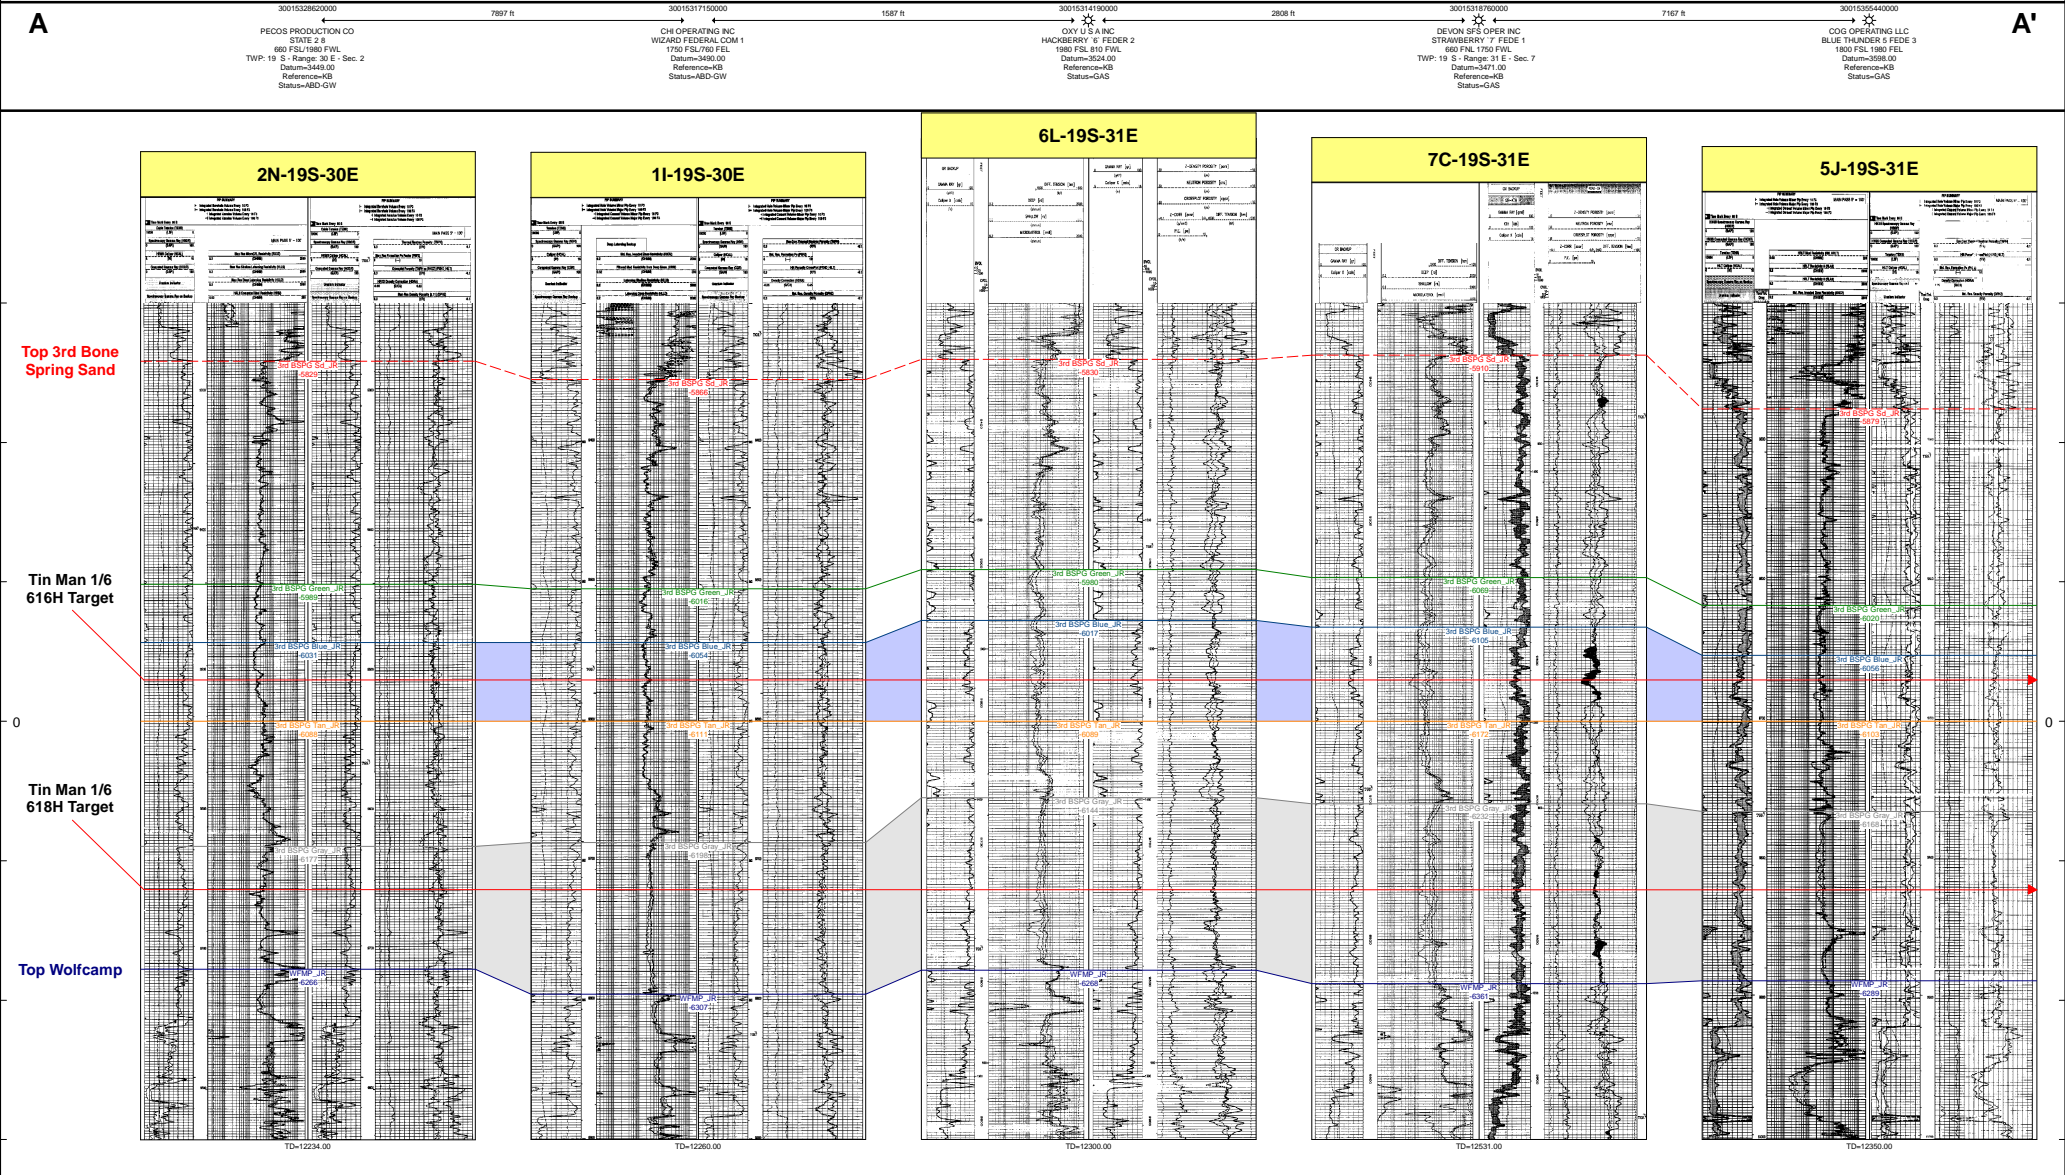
A

30015328620000
PECOS PRODUCTION CO
STATE 2 8
660 FSL/1980 FWL
TWP: 19 S - Range: 30 E - Sec. 2
Datum=3449.00
Reference=KB
Status=ABD-GW

7897 ft

30015317150000
CHI OPERATING INC
WIZARD FEDERAL COM 1
1750 FSL/760 FEL
Datum=3490.00
Reference=KB
Status=ABD-GW

1587 ft

30015314190000
OXY U S A INC
HACKBERRY '6' FEDER 2
1980 FSL 810 FWL
Datum=3524.00
Reference=KB
Status=GAS

2808 ft

30015318760000
DEVON SFS OPER INC
STRAWBERRY '7' FEDE 1
660 FNL 1750 FWL
TWP: 19 S - Range: 31 E - Sec. 7
Datum=3471.00
Reference=KB
Status=GAS

7167 ft

30015355440000
COG OPERATING LLC
BLUE THUNDER 5 FEDE 3
1800 FSL 1980 FEL
Datum=3598.00
Reference=KB
Status=GAS

A'

2N-19S-30E

1I-19S-30E

6L-19S-31E

7C-19S-31E

5J-19S-31E

Top 3rd Bone Spring Sand

Tin Man 1/6 616H Target

Tin Man 1/6 618H Target

Top Wolfcamp

3rd BSPG Sd_JR
-5829
3rd BSPG Sd_JR
-5866
3rd BSPG Sd_JR
-5830
3rd BSPG Sd_JR
-5910
3rd BSPG Sd_JR
-5879

3rd BSPG Green_JR
-5989
3rd BSPG Green_JR
-6016
3rd BSPG Green_JR
-5980
3rd BSPG Green_JR
-6069
3rd BSPG Green_JR
-6020

3rd BSPG Blue_JR
-6031
3rd BSPG Blue_JR
-6054
3rd BSPG Blue_JR
-6017
3rd BSPG Blue_JR
-6106
3rd BSPG Blue_JR
-6056

0

3rd BSPG Tan_JR
-6088
3rd BSPG Tan_JR
-6111
3rd BSPG Tan_JR
-6089
3rd BSPG Tan_JR
-6172
3rd BSPG Tan_JR
-6103

3rd BSPG Gray_JR
-6177
3rd BSPG Gray_JR
-6198
3rd BSPG Gray_JR
-6144
3rd BSPG Gray_JR
-6232
3rd BSPG Gray_JR
-6169

WFMP_JR
-6266
WFMP_JR
-6307
WFMP_JR
-6268
WFMP_JR
-6361
WFMP_JR
-6289

0

TD=12234.00
TD=12260.00
TD=12300.00
TD=12531.00
TD=12350.00